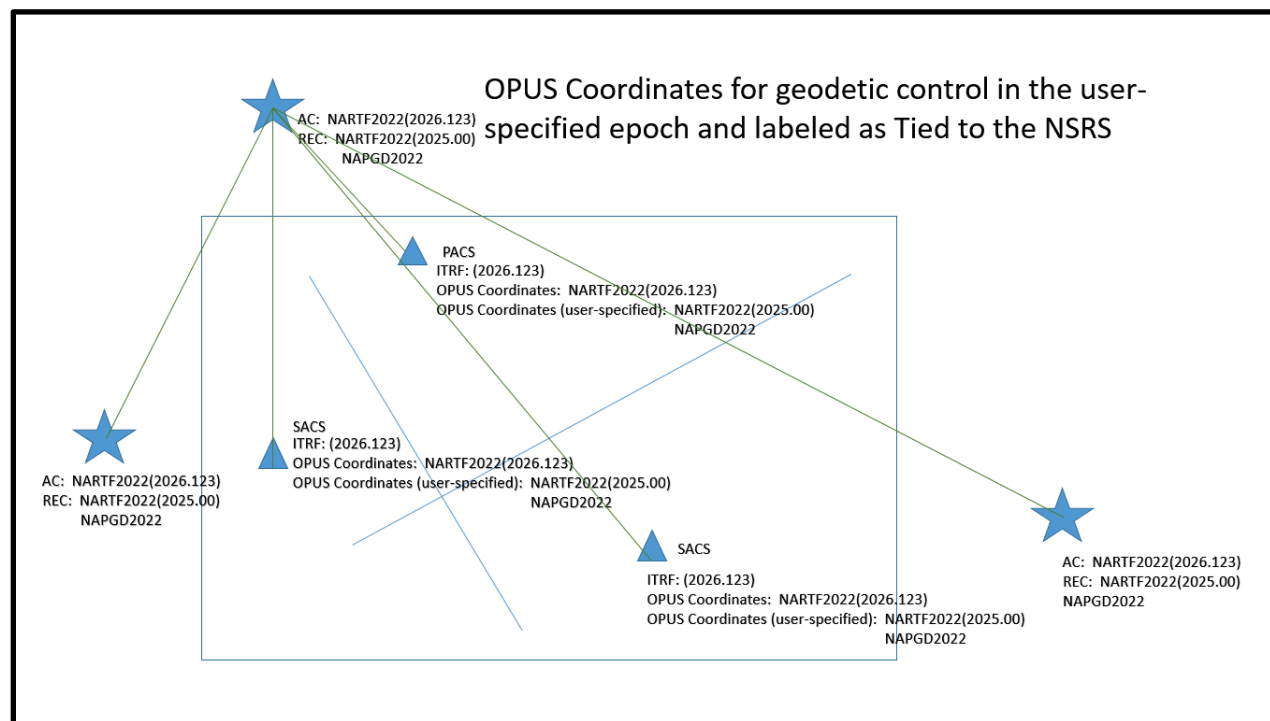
OPUS Coordinates for geodetic control in the user-specified epoch and labeled as Tied to the NSRS

AC: NARTF2022(2026.123)
REC: NARTF2022(2025.00)
NAPGD2022

PACS
ITRF: (2026.123)
OPUS Coordinates: NARTF2022(2026.123)
OPUS Coordinates (user-specified): NARTF2022(2025.00)
NAPGD2022

SACS
ITRF: (2026.123)
OPUS Coordinates: NARTF2022(2026.123)
OPUS Coordinates (user-specified): NARTF2022(2025.00)
NAPGD2022

AC: NARTF2022(2026.123)
REC: NARTF2022(2025.00)
NAPGD2022

SACS
ITRF: (2026.123)
OPUS Coordinates: NARTF2022(2026.123)
OPUS Coordinates (user-specified): NARTF2022(2025.00)
NAPGD2022

AC: NARTF2022(2026.123)
REC: NARTF2022(2025.00)
NAPGD2022